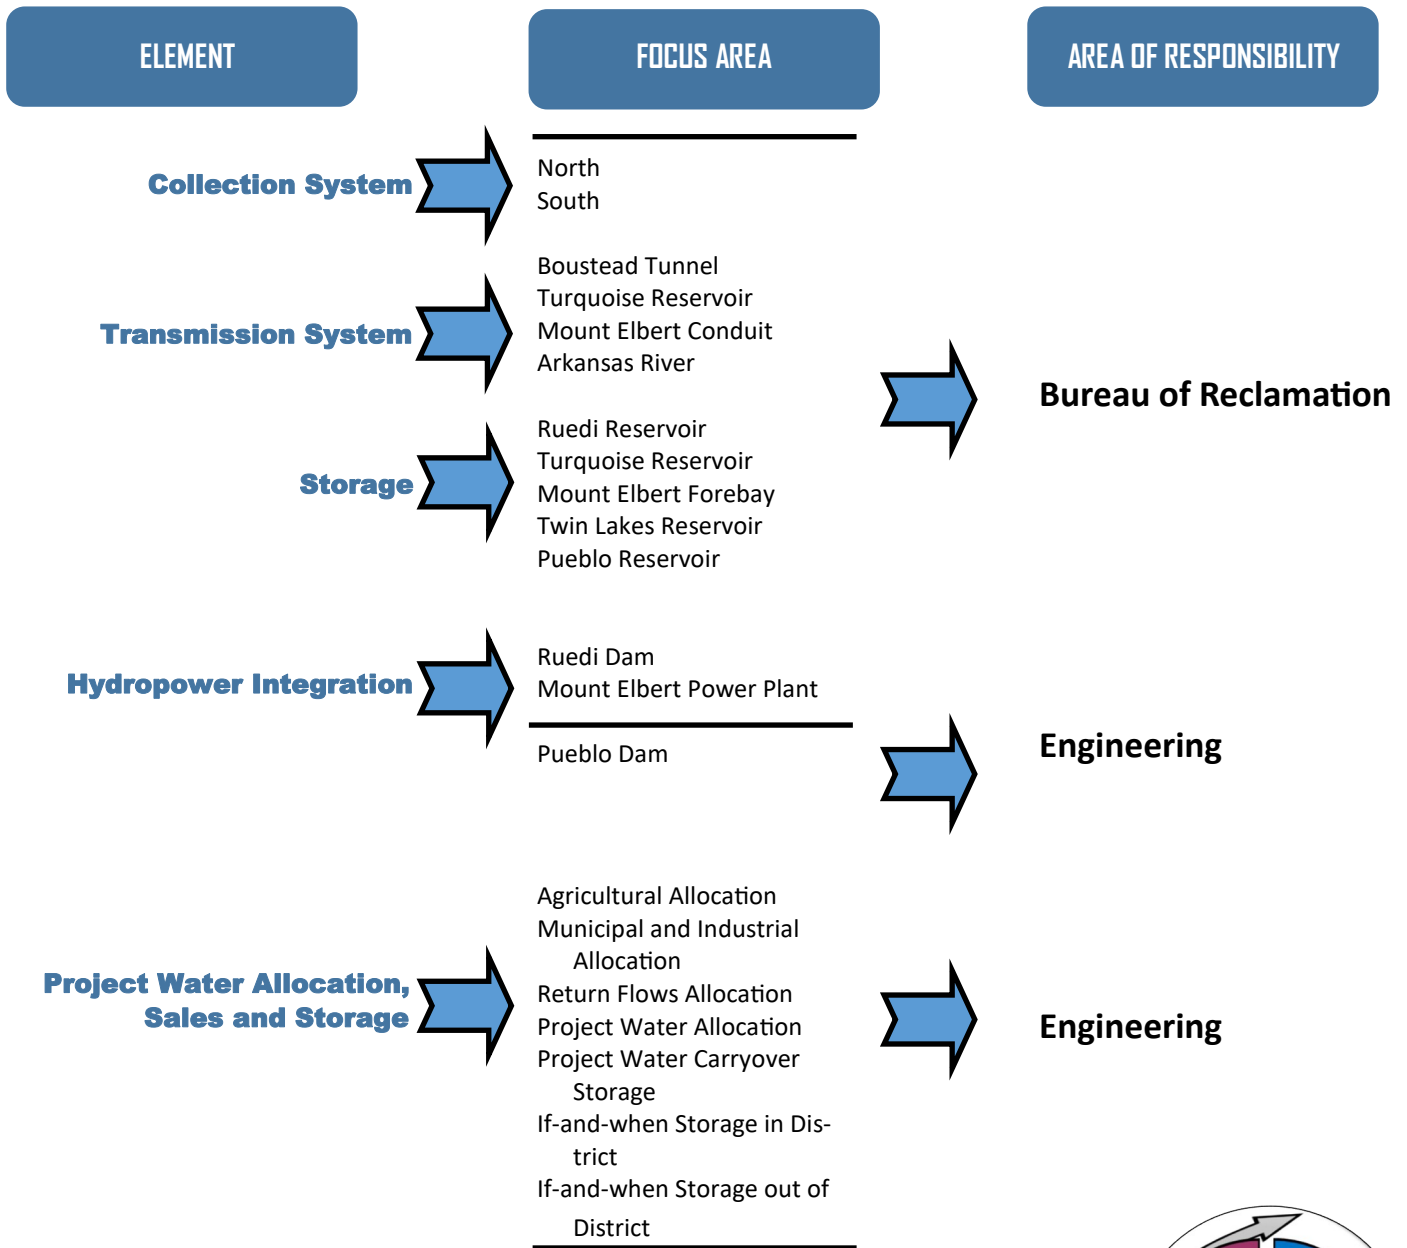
ELEMENT

FOCUS AREA

AREA OF RESPONSIBILITY

Collection System

North
South

Transmission System

Boustead Tunnel
Turquoise Reservoir
Mount Elbert Conduit
Arkansas River

Storage

Ruedi Reservoir
Turquoise Reservoir
Mount Elbert Forebay
Twin Lakes Reservoir
Pueblo Reservoir

Bureau of Reclamation

Hydropower Integration

Ruedi Dam
Mount Elbert Power Plant

Pueblo Dam

Engineering

Project Water Allocation, Sales and Storage

Agricultural Allocation
Municipal and Industrial Allocation
Return Flows Allocation
Project Water Allocation
Project Water Carryover Storage
If-and-when Storage in District
If-and-when Storage out of District

Engineering